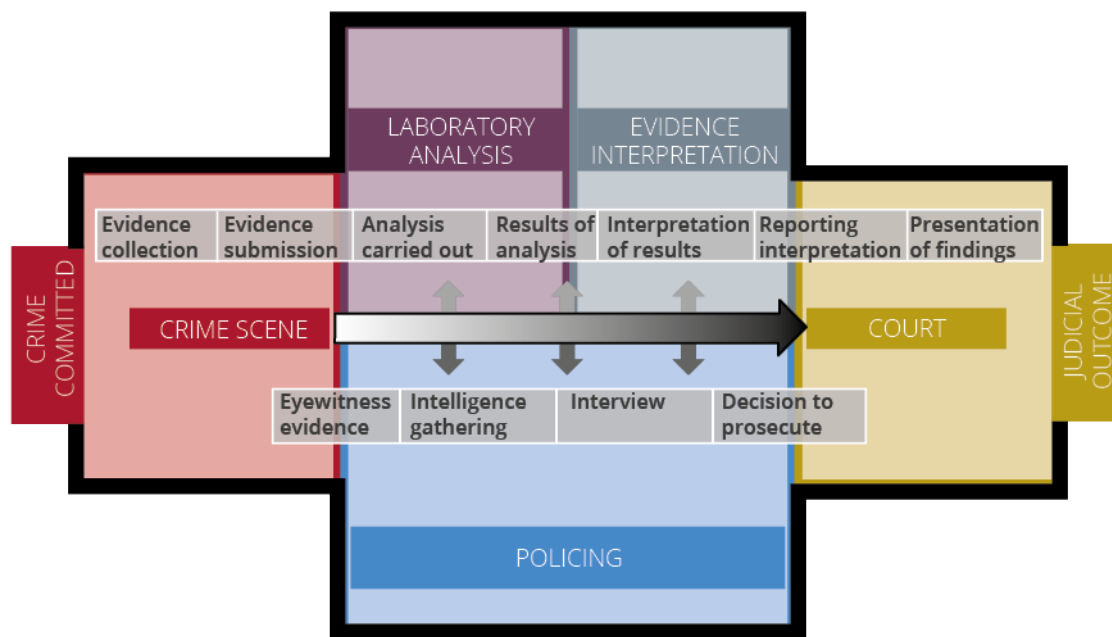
CRIME COMMITTED

LABORATORY ANALYSIS

EVIDENCE INTERPRETATION

Evidence collection

Evidence submission

Analysis carried out

Results of analysis

Interpretation of results

Reporting interpretation

Presentation of findings

CRIME SCENE

COURT

Eyewitness evidence

Intelligence gathering

Interview

Decision to prosecute

POLICING

JUDICIAL OUTCOME